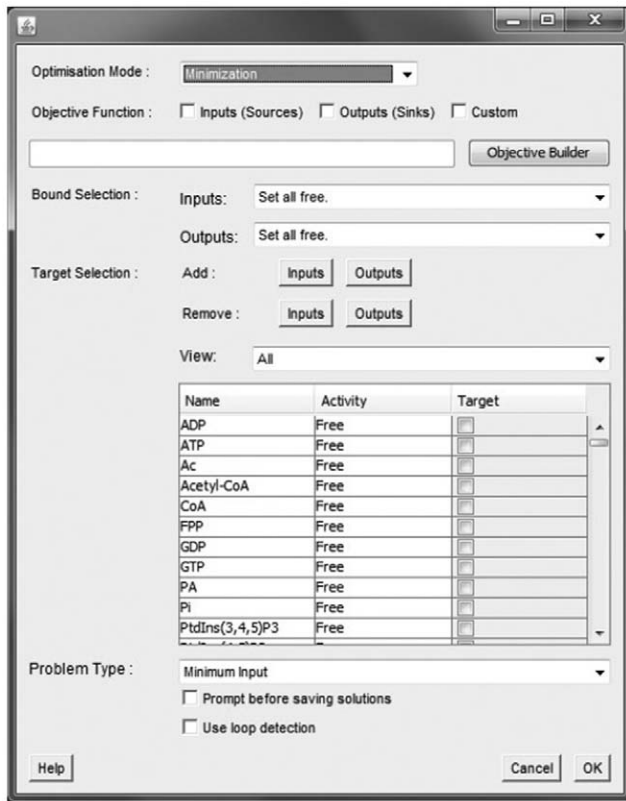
Optimisation Mode : Minimization

Objective Function : Inputs (Sources) Outputs (Sinks) Custom

Objective Builder

Bound Selection : Inputs: Set all free.

Outputs: Set all free.

Target Selection : Add : Inputs Outputs

Remove : Inputs Outputs

View: All

| Name | Activity | Target |
|---|---|---|
| ADP | Free | |
| ATP | Free | |
| Ac | Free | |
| Acetyl-CoA | Free | |
| CoA | Free | |
| FPP | Free | |
| GDP | Free | |
| GTP | Free | |
| PA | Free | |
| Pi | Free | |
| PtdIns(3,4,5)P3 | Free | |
| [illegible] | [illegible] | |

Problem Type : Minimum Input

Prompt before saving solutions

Use loop detection

Help

Cancel OK